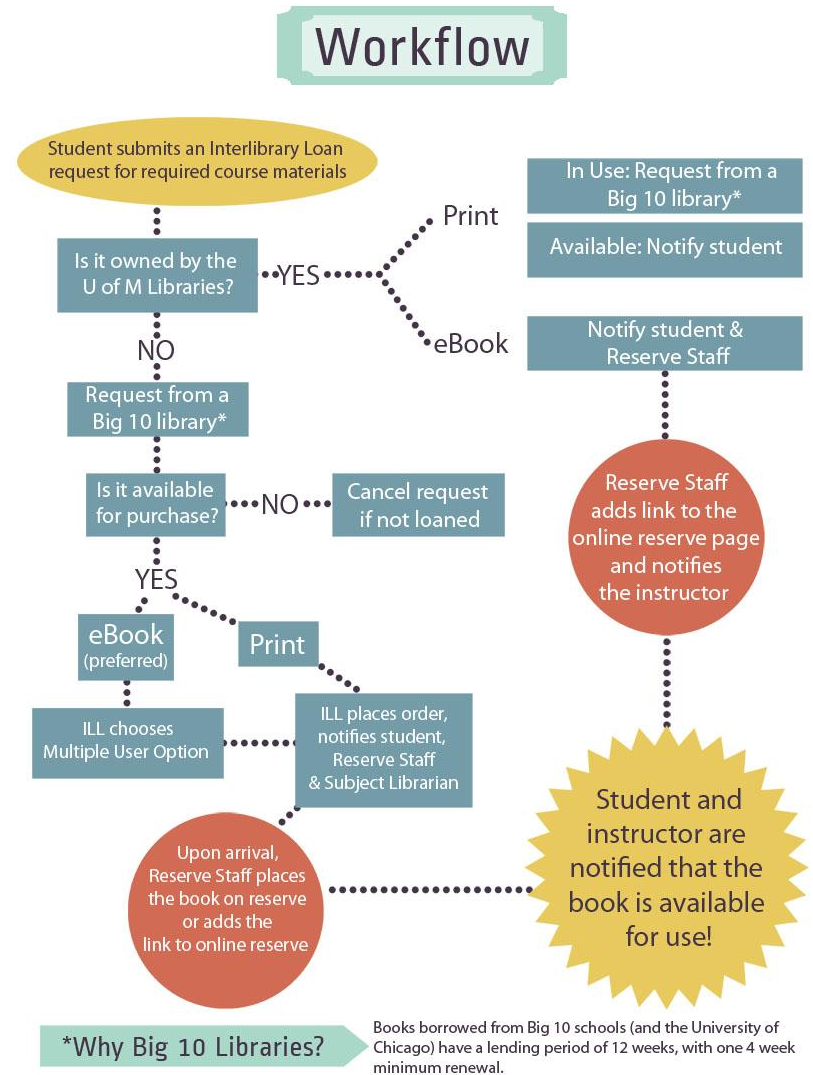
Workflow

Student submits an Interlibrary Loan request for required course materials

Is it owned by the U of M Libraries?

YES

Print

In Use: Request from a Big 10 library*

Available: Notify student

eBook

Notify student & Reserve Staff

NO

Request from a Big 10 library*

Is it available for purchase?

NO

Cancel request if not loaned

YES

eBook (preferred)

Print

ILL chooses Multiple User Option

ILL places order, notifies student, Reserve Staff & Subject Librarian

Reserve Staff adds link to the online reserve page and notifies the instructor

Upon arrival, Reserve Staff places the book on reserve or adds the link to online reserve

Student and instructor are notified that the book is available for use!

*Why Big 10 Libraries?

Books borrowed from Big 10 schools (and the University of Chicago) have a lending period of 12 weeks, with one 4 week minimum renewal.